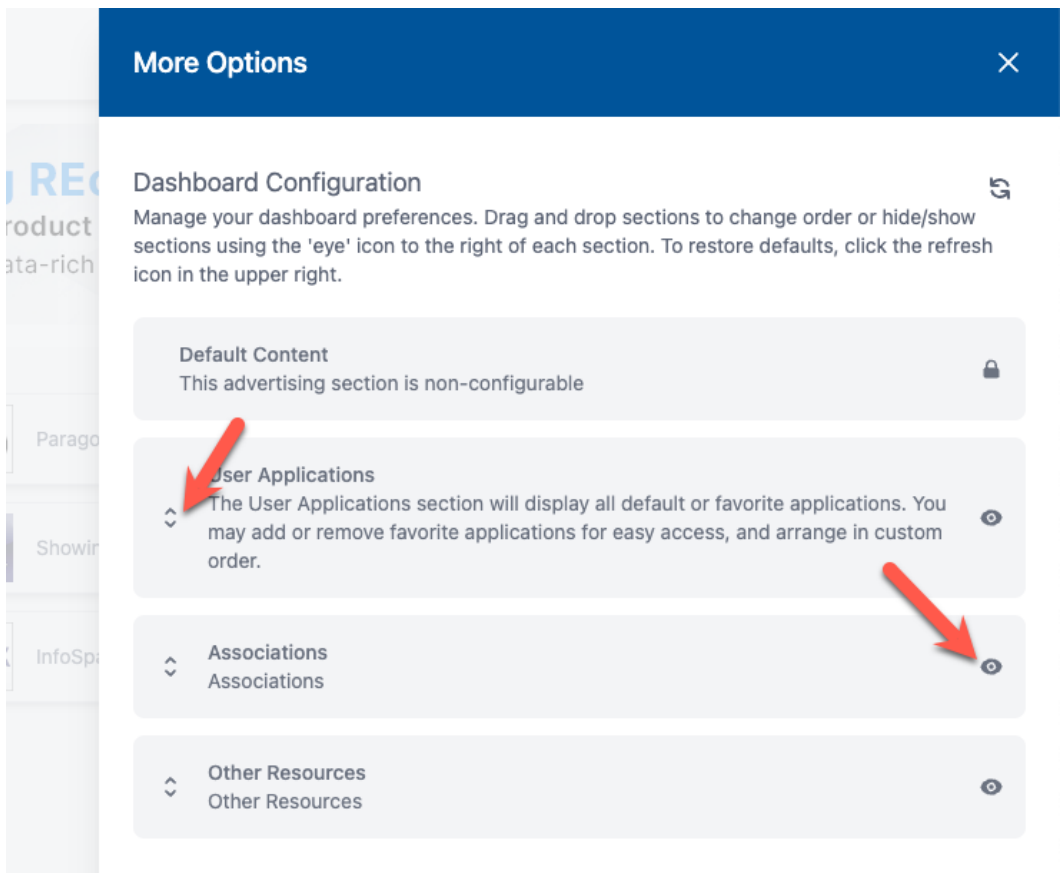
g REα
roduct
ata-rich
Parago
Showin
InfoSpa

More Options

Dashboard Configuration

Manage your dashboard preferences. Drag and drop sections to change order or hide/show sections using the 'eye' icon to the right of each section. To restore defaults, click the refresh icon in the upper right.

Default Content
This advertising section is non-configurable

User Applications
The User Applications section will display all default or favorite applications. You may add or remove favorite applications for easy access, and arrange in custom order.

Associations
Associations

Other Resources
Other Resources